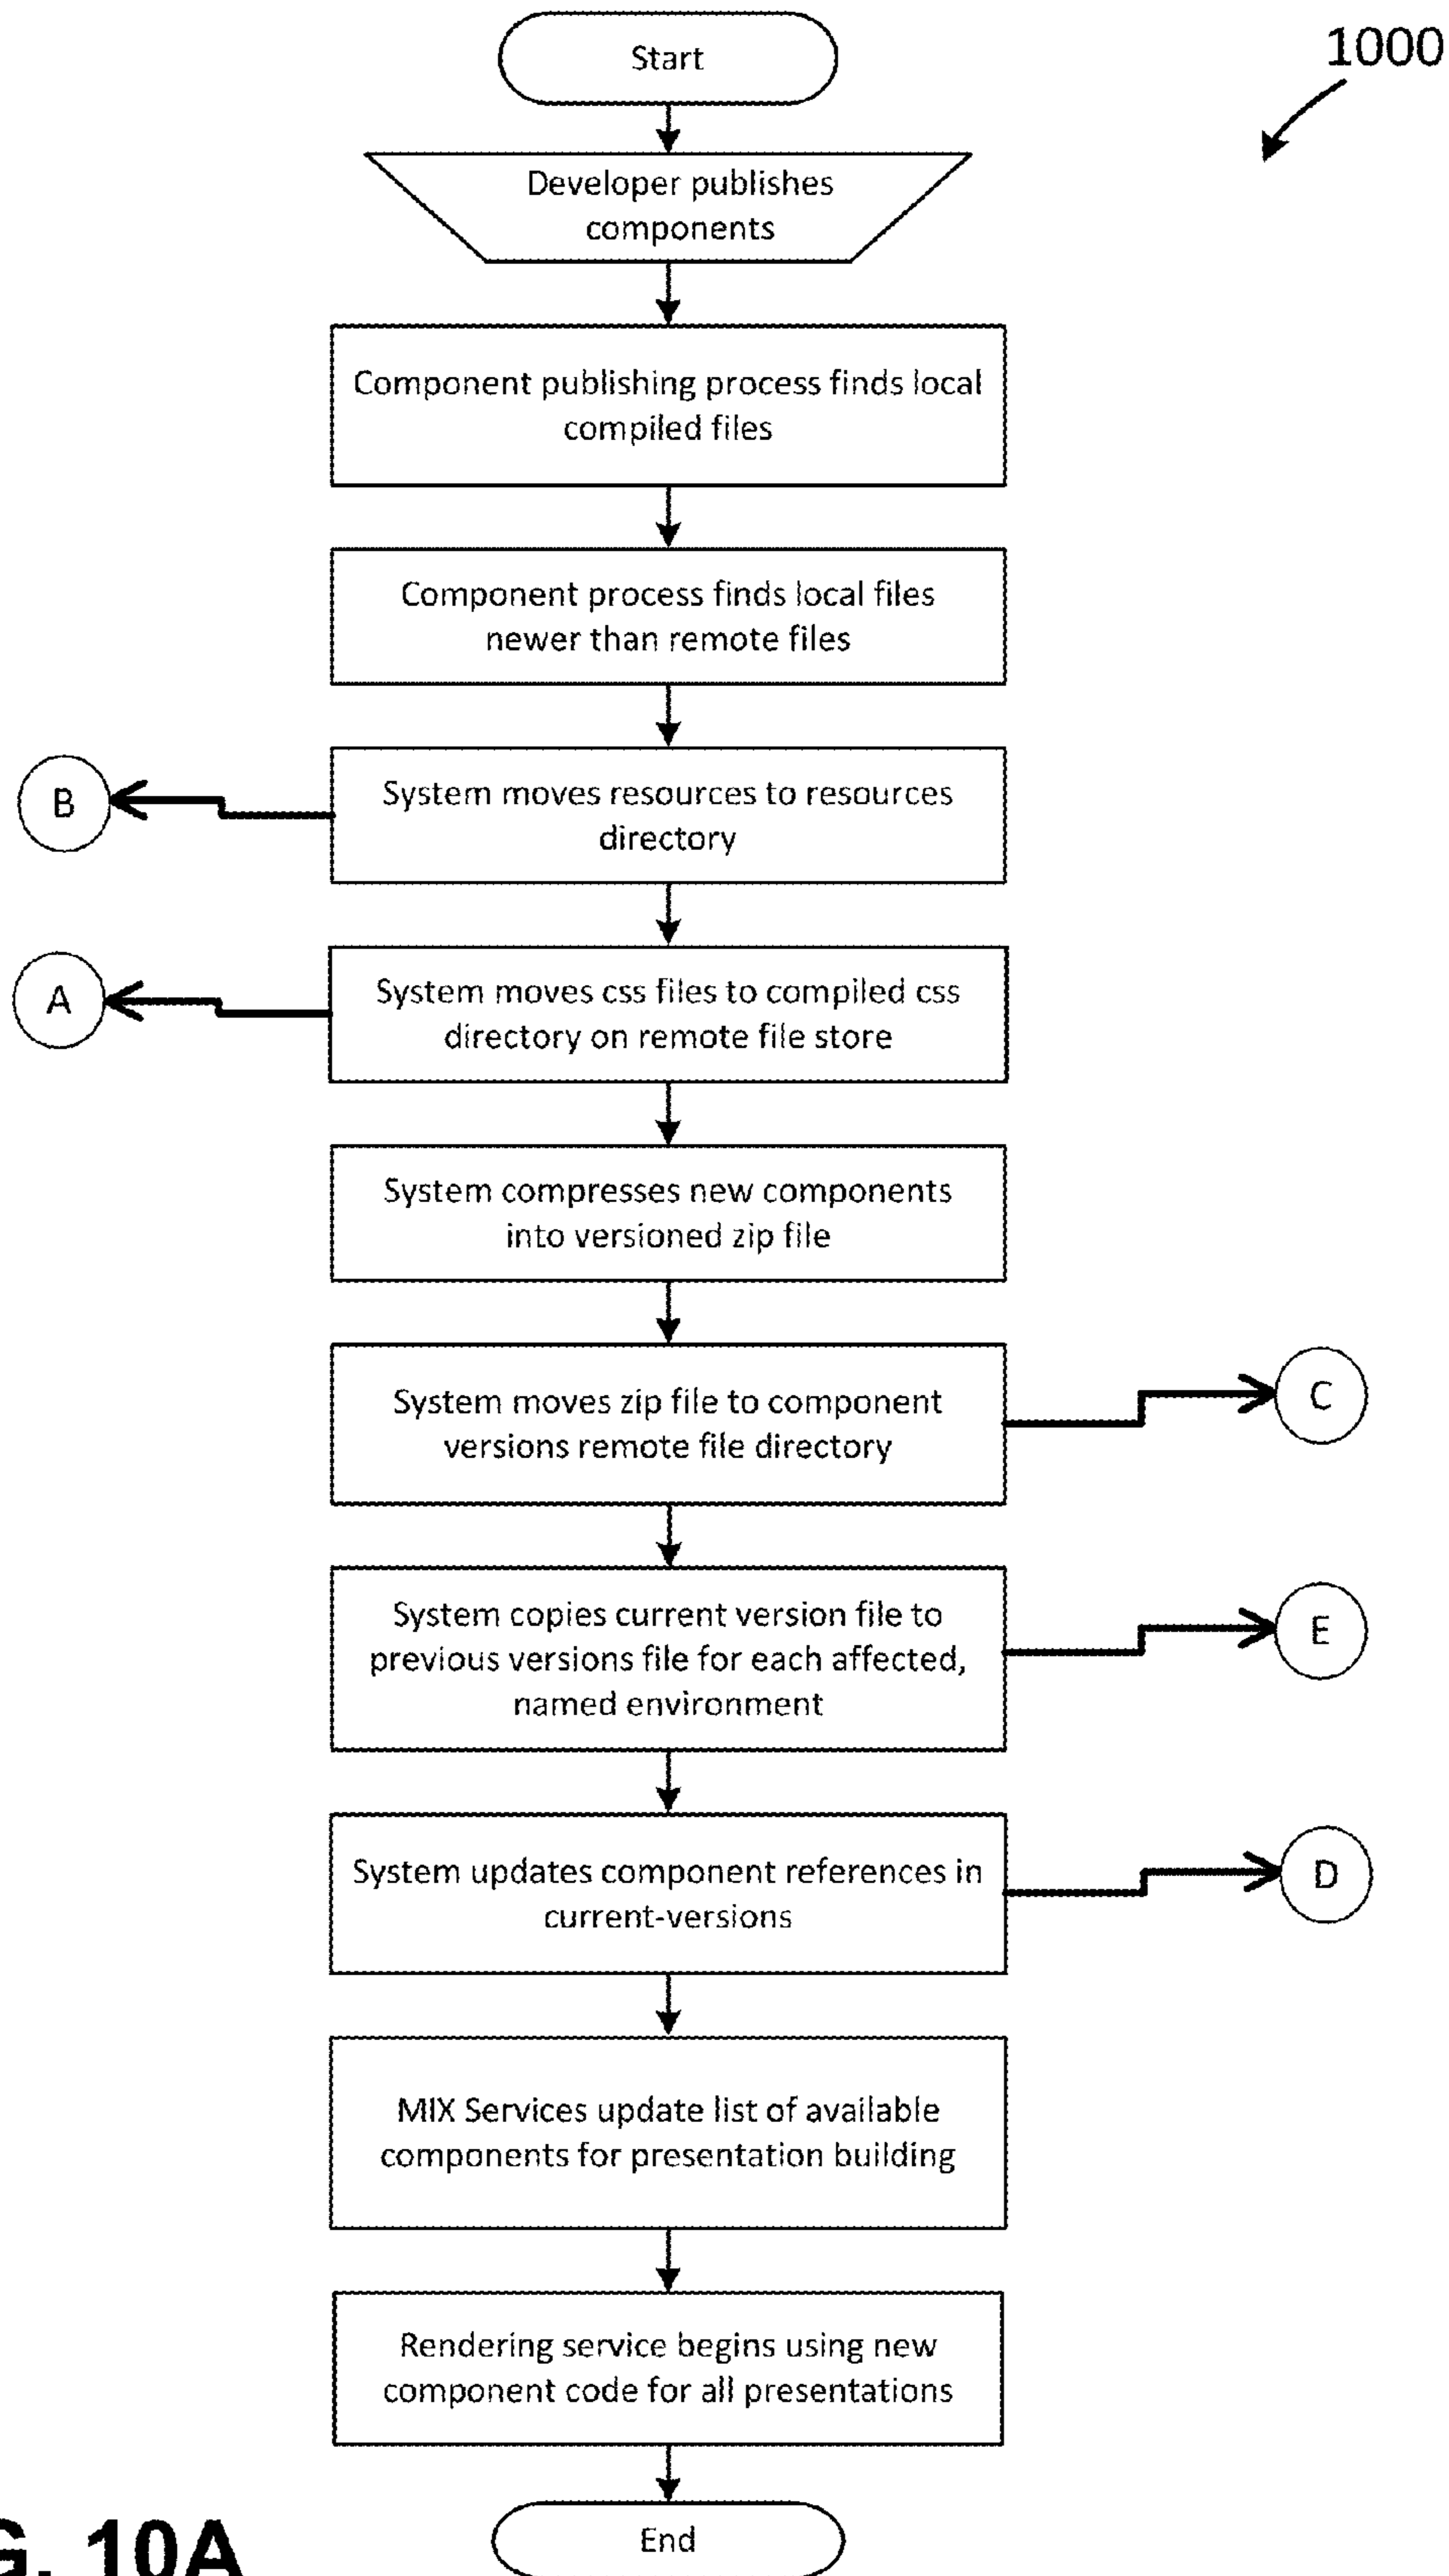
1000

Start

Developer publishes components

Component publishing process finds local compiled files

Component process finds local files newer than remote files

B

System moves resources to resources directory

A

System moves css files to compiled css directory on remote file store

System compresses new components into versioned zip file

System moves zip file to component versions remote file directory

C

System copies current version file to previous versions file for each affected, named environment

E

System updates component references in current-versions

D

MIX Services update list of available components for presentation building

Rendering service begins using new component code for all presentations

End

G. 10A